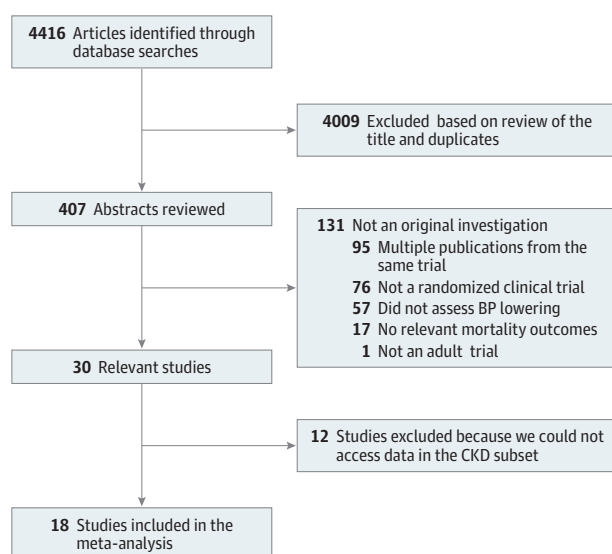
4416 Articles identified through database searches

4009 Excluded based on review of the title and duplicates

407 Abstracts reviewed

131 Not an original investigation
95 Multiple publications from the same trial
76 Not a randomized clinical trial
57 Did not assess BP lowering
17 No relevant mortality outcomes
1 Not an adult trial

30 Relevant studies

12 Studies excluded because we could not access data in the CKD subset

18 Studies included in the meta-analysis